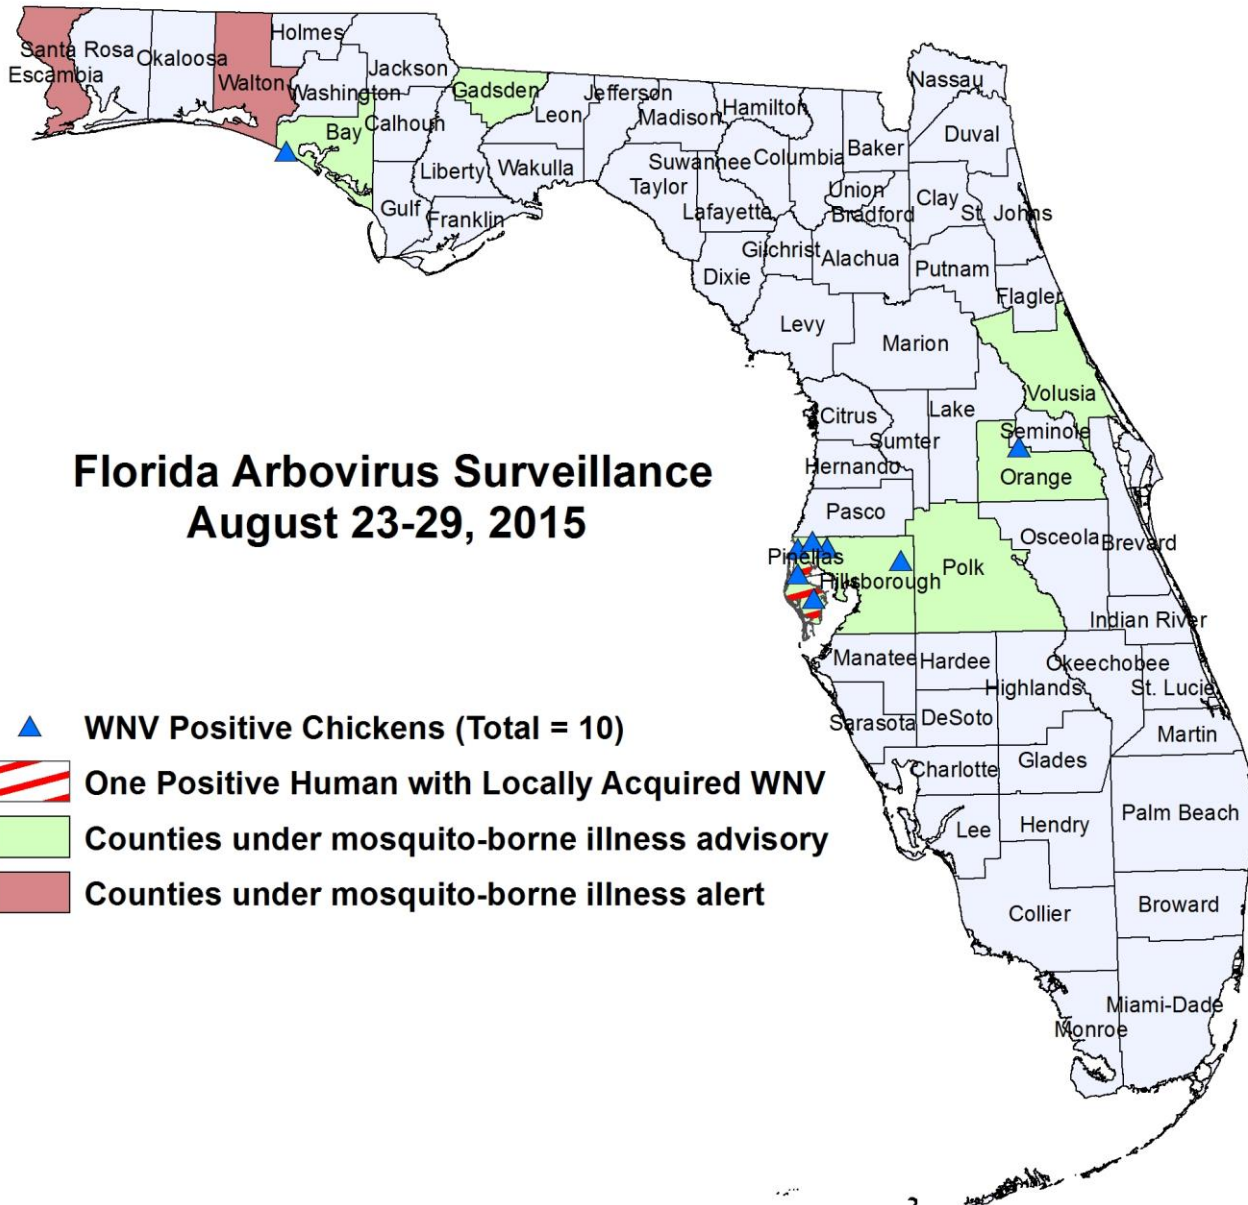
Florida Arbovirus Surveillance
August 23-29, 2015

Santa Rosa
Escambia
Okaloosa
Walton
Holmes
Jackson
Washington
Bay
Calhoun
Gadsden
Jefferson
Leon
Madison
Hamilton
Nassau
Duval
Baker
Columbia
Suwannee
Liberty
Wakulla
Taylor
Gulf
Franklin
Lafayette
Union
Bradford
Clay
St. Johns
Gilchrist
Alachua
Putnam
Dixie
Flagler
Levy
Marion
Volusia
Citrus
Lake
Seminole
Sumter
Hernando
Orange
Pasco
Osceola
Brevard
Pinellas
Hillsborough
Polk
Indian River
Manatee
Hardee
Okeechobee
Highlands
St. Lucie
Sarasota
DeSoto
Martin
Charlotte
Glades
Palm Beach
Lee
Hendry
Collier
Broward
Miami-Dade
Monroe

WNV Positive Chickens (Total = 10)
One Positive Human with Locally Acquired WNV
Counties under mosquito-borne illness advisory
Counties under mosquito-borne illness alert